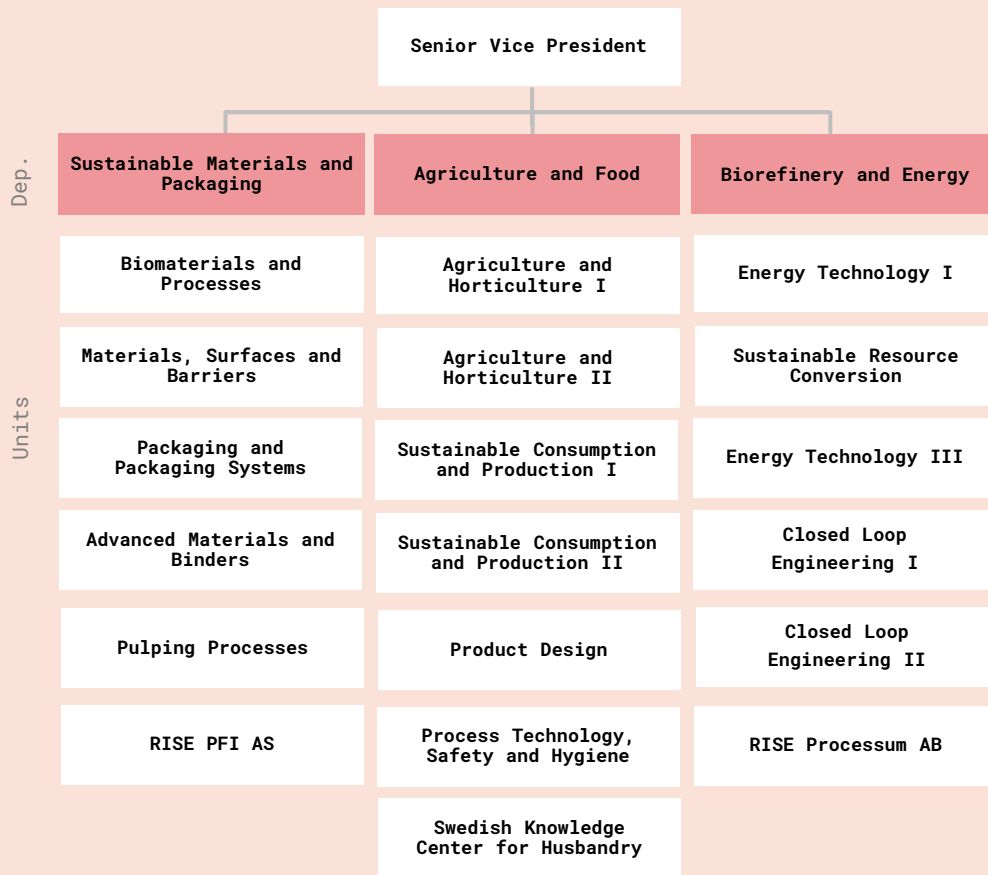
Senior Vice President

Dep.

Units

| Sustainable Materials and Packaging | Agriculture and Food | Biorefinery and Energy |
|---|---|---|
| Biomaterials and Processes | Agriculture and Horticulture I | Energy Technology I |
| Materials, Surfaces and Barriers | Agriculture and Horticulture II | Sustainable Resource Conversion |
| Packaging and Packaging Systems | Sustainable Consumption and Production I | Energy Technology III |
| Advanced Materials and Binders | Sustainable Consumption and Production II | Closed Loop Engineering I |
| Pulping Processes | Product Design | Closed Loop Engineering II |
| RISE PFI AS | Process Technology, Safety and Hygiene | RISE Processum AB |
| | Swedish Knowledge Center for Husbandry | |